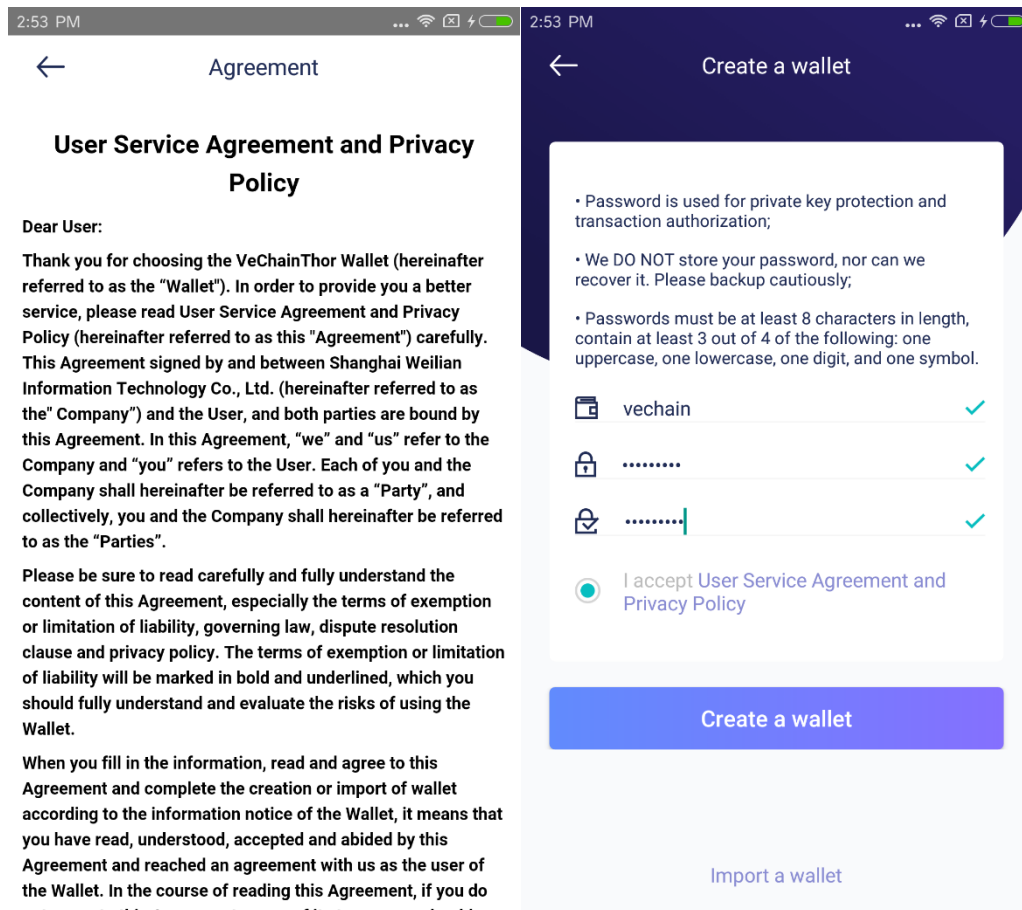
2:53 PM

Agreement

User Service Agreement and Privacy Policy

Dear User:

Thank you for choosing the VeChainThor Wallet (hereinafter referred to as the "Wallet"). In order to provide you a better service, please read User Service Agreement and Privacy Policy (hereinafter referred to as this "Agreement") carefully. This Agreement signed by and between Shanghai Weilian Information Technology Co., Ltd. (hereinafter referred to as the" Company") and the User, and both parties are bound by this Agreement. In this Agreement, "we" and "us" refer to the Company and "you" refers to the User. Each of you and the Company shall hereinafter be referred to as a "Party", and collectively, you and the Company shall hereinafter be referred to as the "Parties".

Please be sure to read carefully and fully understand the content of this Agreement, especially the terms of exemption or limitation of liability, governing law, dispute resolution clause and privacy policy. The terms of exemption or limitation of liability will be marked in bold and underlined, which you should fully understand and evaluate the risks of using the Wallet.

When you fill in the information, read and agree to this Agreement and complete the creation or import of wallet according to the information notice of the Wallet, it means that you have read, understood, accepted and abided by this Agreement and reached an agreement with us as the user of the Wallet. In the course of reading this Agreement, if you do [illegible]

2:53 PM

Create a wallet

• Password is used for private key protection and transaction authorization;

• We DO NOT store your password, nor can we recover it. Please backup cautiously;

• Passwords must be at least 8 characters in length, contain at least 3 out of 4 of the following: one uppercase, one lowercase, one digit, and one symbol.

vechain

•••••••••

•••••••••

I accept User Service Agreement and Privacy Policy

Create a wallet

Import a wallet